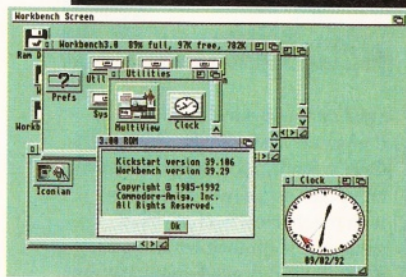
Workbench Screen

Ram D

Workbench3.0 89% full, 97K free, 702K

Prefs

Util

Utilities

Sys

Workb

MultiView

Clock

Iconian

3.00 ROM

Kickstart version 39.106
Workbench version 39.29

Copyright © 1985-1992
Commodore-Amiga, Inc.
All Rights Reserved.

Ok

Clock

09/02/92